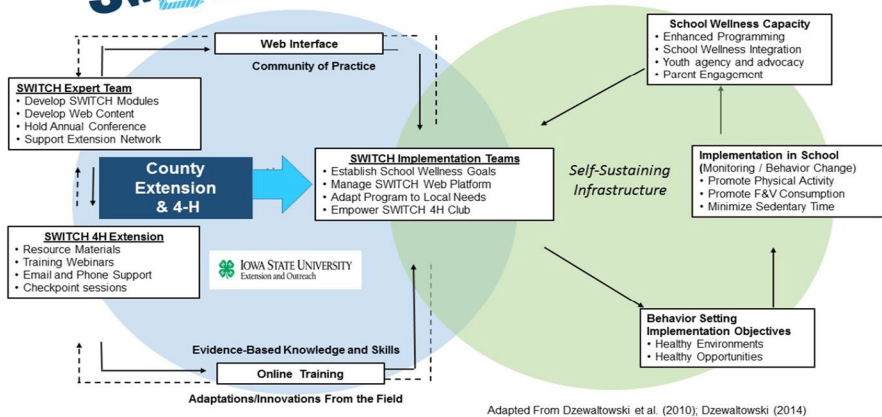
Web Interface

Community of Practice

SWITCH Expert Team
• Develop SWITCH Modules
• Develop Web Content
• Hold Annual Conference
• Support Extension Network

County Extension & 4-H

SWITCH Implementation Teams
• Establish School Wellness Goals
• Manage SWITCH Web Platform
• Adapt Program to Local Needs
• Empower SWITCH 4H Club

SWITCH 4H Extension
• Resource Materials
• Training Webinars
• Email and Phone Support
• Checkpoint sessions

IOWA STATE UNIVERSITY
Extension and Outreach

Evidence-Based Knowledge and Skills

Online Training

Adaptations/Innovations From the Field

School Wellness Capacity
• Enhanced Programming
• School Wellness Integration
• Youth agency and advocacy
• Parent Engagement

Self-Sustaining Infrastructure

Implementation in School
(Monitoring / Behavior Change)
• Promote Physical Activity
• Promote F&V Consumption
• Minimize Sedentary Time

Behavior Setting Implementation Objectives
• Healthy Environments
• Healthy Opportunities

Adapted From Dzewaltowski et al. (2010); Dzewaltowski (2014)